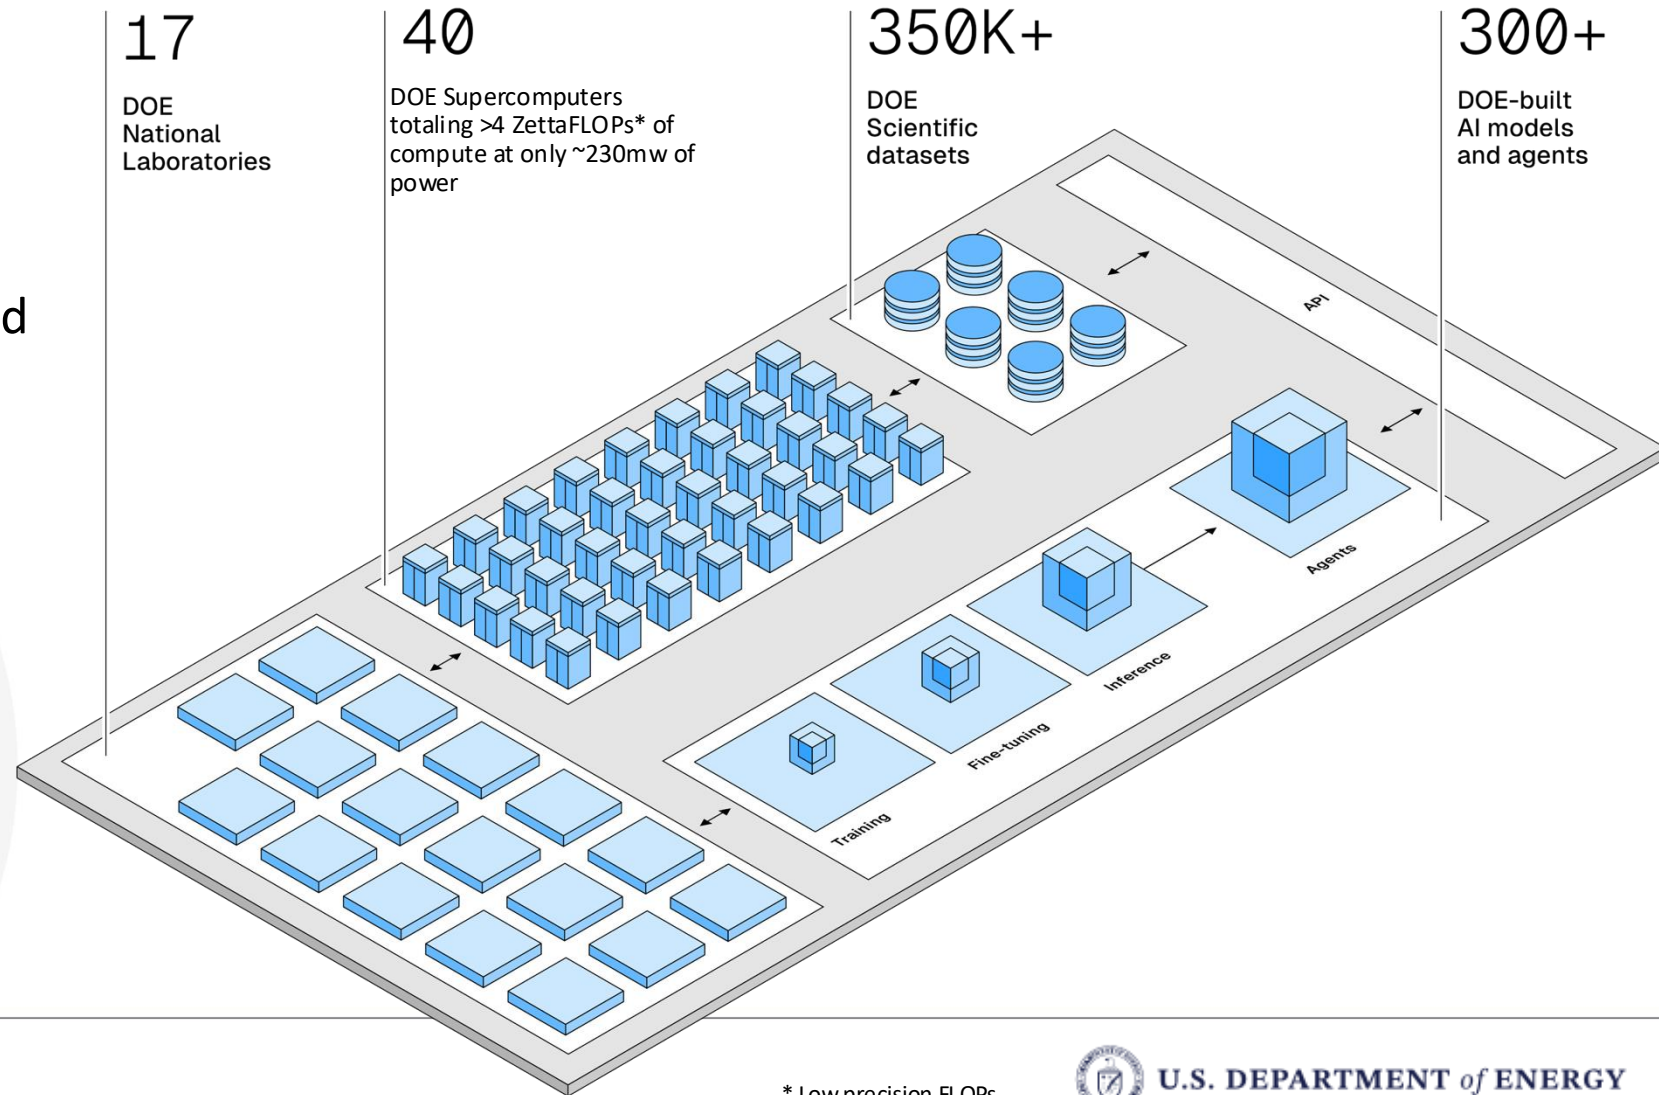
17

DOE National Laboratories

40

DOE Supercomputers totaling >4 ZettaFLOPs* of compute at only ~230mw of power

350K+

DOE Scientific datasets

300+

DOE-built AI models and agents

d

API

Agents

Inference

Fine-tuning

Training

* Low precision FLOPs

U.S. DEPARTMENT of ENERGY